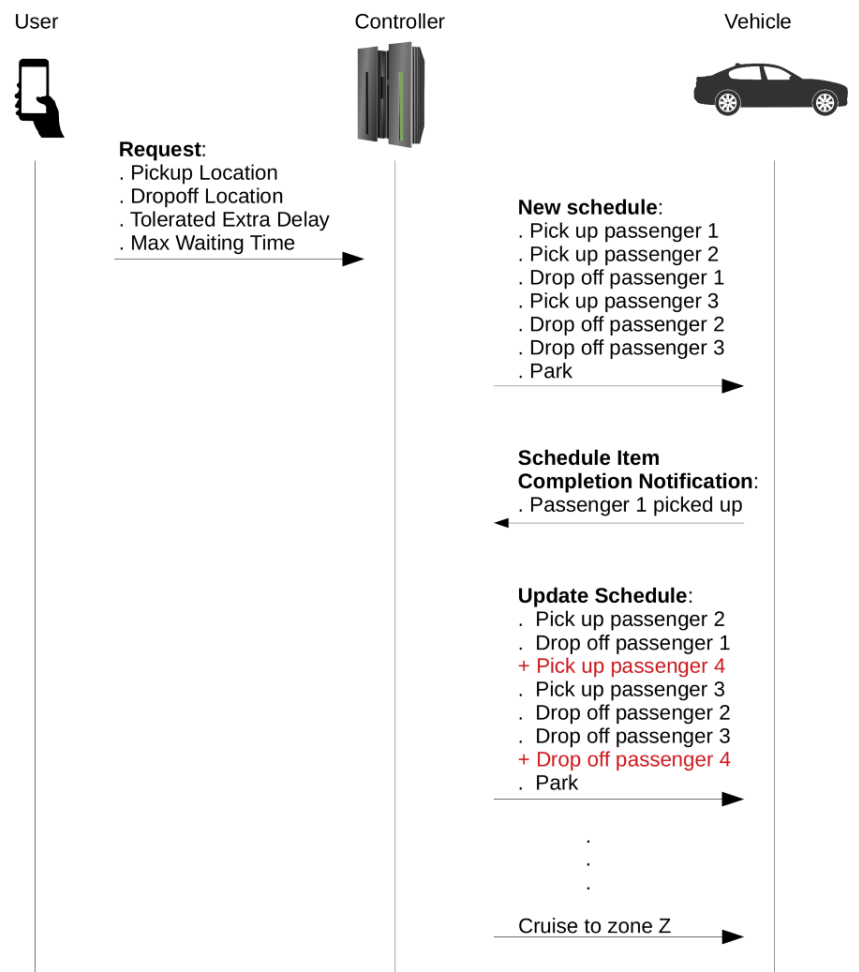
User

Controller

Vehicle

**Request**:
. Pickup Location
. Dropoff Location
. Tolerated Extra Delay
. Max Waiting Time

**New schedule**:
. Pick up passenger 1
. Pick up passenger 2
. Drop off passenger 1
. Pick up passenger 3
. Drop off passenger 2
. Drop off passenger 3
. Park

**Schedule Item Completion Notification**:
. Passenger 1 picked up

**Update Schedule**:
. Pick up passenger 2
. Drop off passenger 1
+ Pick up passenger 4
. Pick up passenger 3
. Drop off passenger 2
. Drop off passenger 3
+ Drop off passenger 4
. Park

.
.
.

Cruise to zone Z